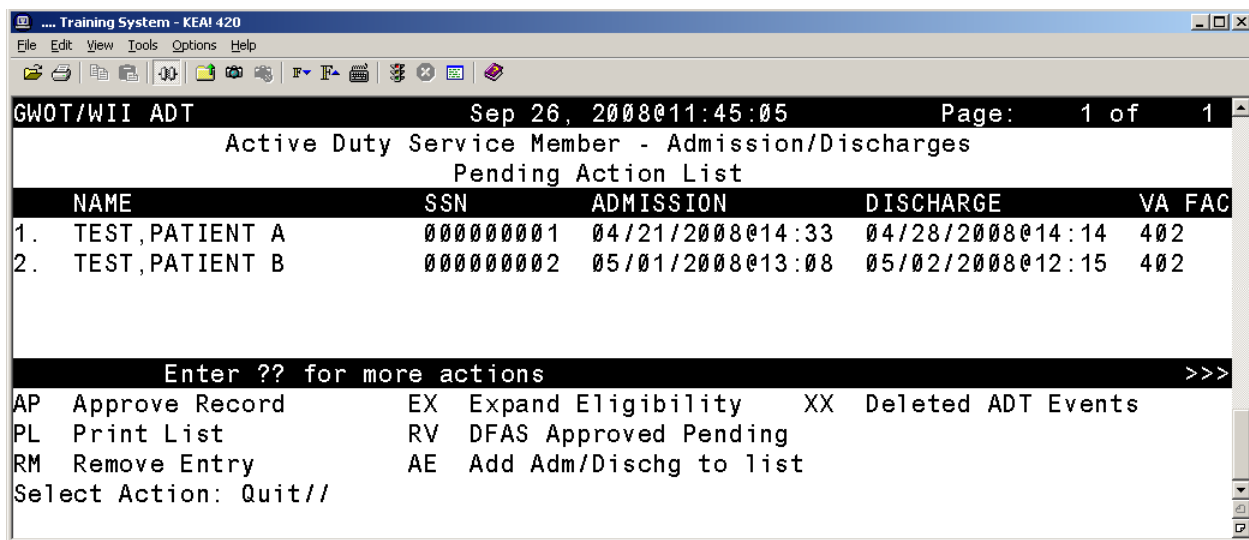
.... Training System - KEA! 420

File Edit View Tools Options Help

GWOT/WII ADT Sep 26, 2008@11:45:05 Page: 1 of 1

Active Duty Service Member - Admission/Discharges
Pending Action List

| | NAME | SSN | ADMISSION | DISCHARGE | VA FAC |
|---|---|---|---|---|---|
| 1. | TEST,PATIENT A | 000000001 | 04/21/2008@14:33 | 04/28/2008@14:14 | 402 |
| 2. | TEST,PATIENT B | 000000002 | 05/01/2008@13:08 | 05/02/2008@12:15 | 402 |

Enter ?? for more actions >>>

AP Approve Record EX Expand Eligibility XX Deleted ADT Events
PL Print List RV DFAS Approved Pending
RM Remove Entry AE Add Adm/Dischg to list
Select Action: Quit//